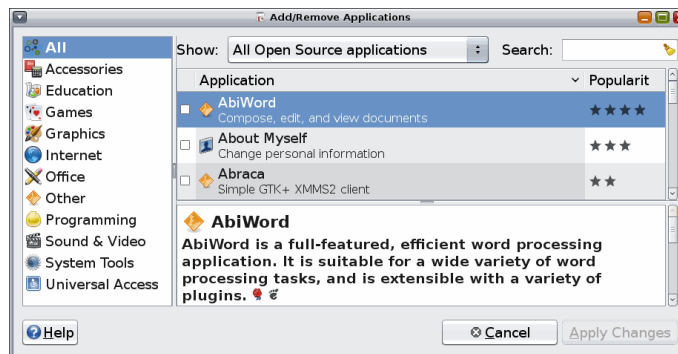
Add/Remove Applications

All
Accessories
Education
Games
Graphics
Internet
Office
Other
Programming
Sound & Video
System Tools
Universal Access

Show: All Open Source applications
Search:

| Application | Popularit |
|---|---|
| AbiWord<br>Compose, edit, and view documents | ★★★★ |
| About Myself<br>Change personal information | ★★★ |
| Abraca<br>Simple GTK+ XMMS2 client | ★★ |

AbiWord
AbiWord is a full-featured, efficient word processing application. It is suitable for a wide variety of word processing tasks, and is extensible with a variety of plugins.

Help
Cancel
Apply Changes